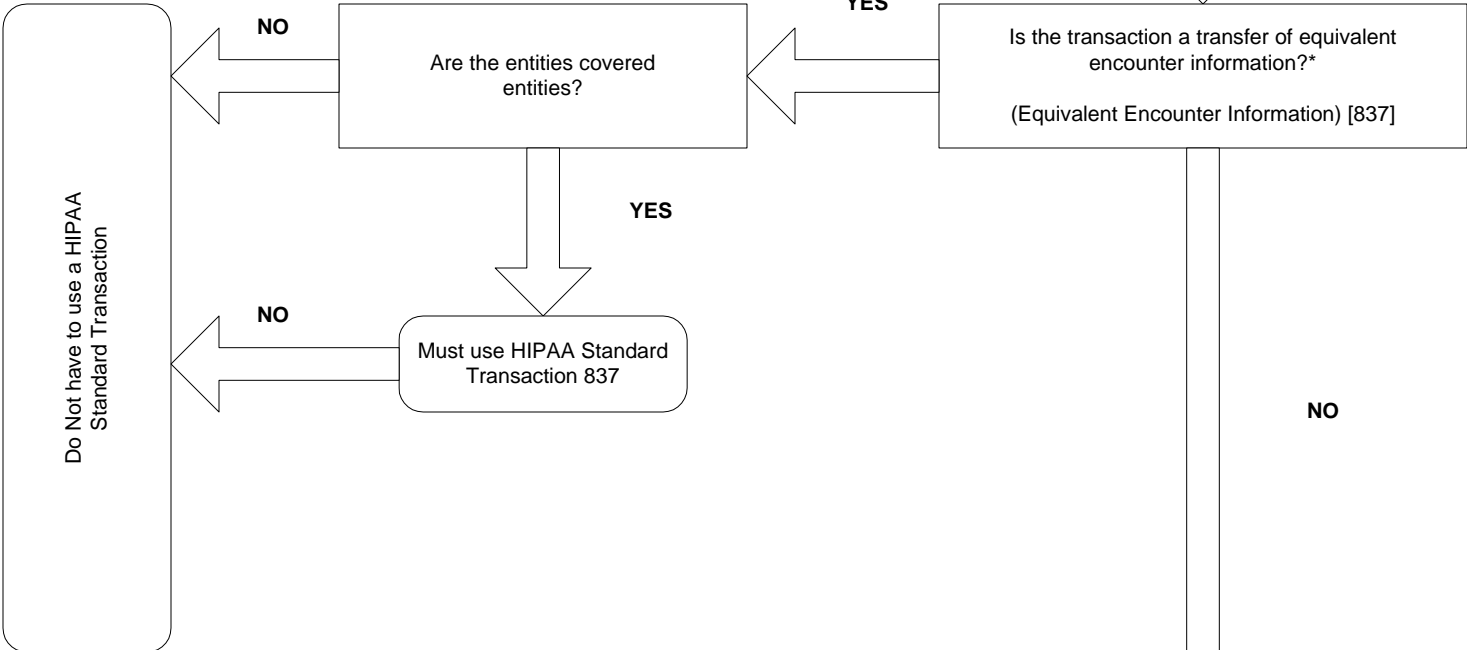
YES

Is the transaction a transfer of equivalent encounter information?*

(Equivalent Encounter Information) [837]

NO

Are the entities covered entities?

YES

NO

Must use HIPAA Standard Transaction 837

Do Not have to use a HIPAA Standard Transaction

NO